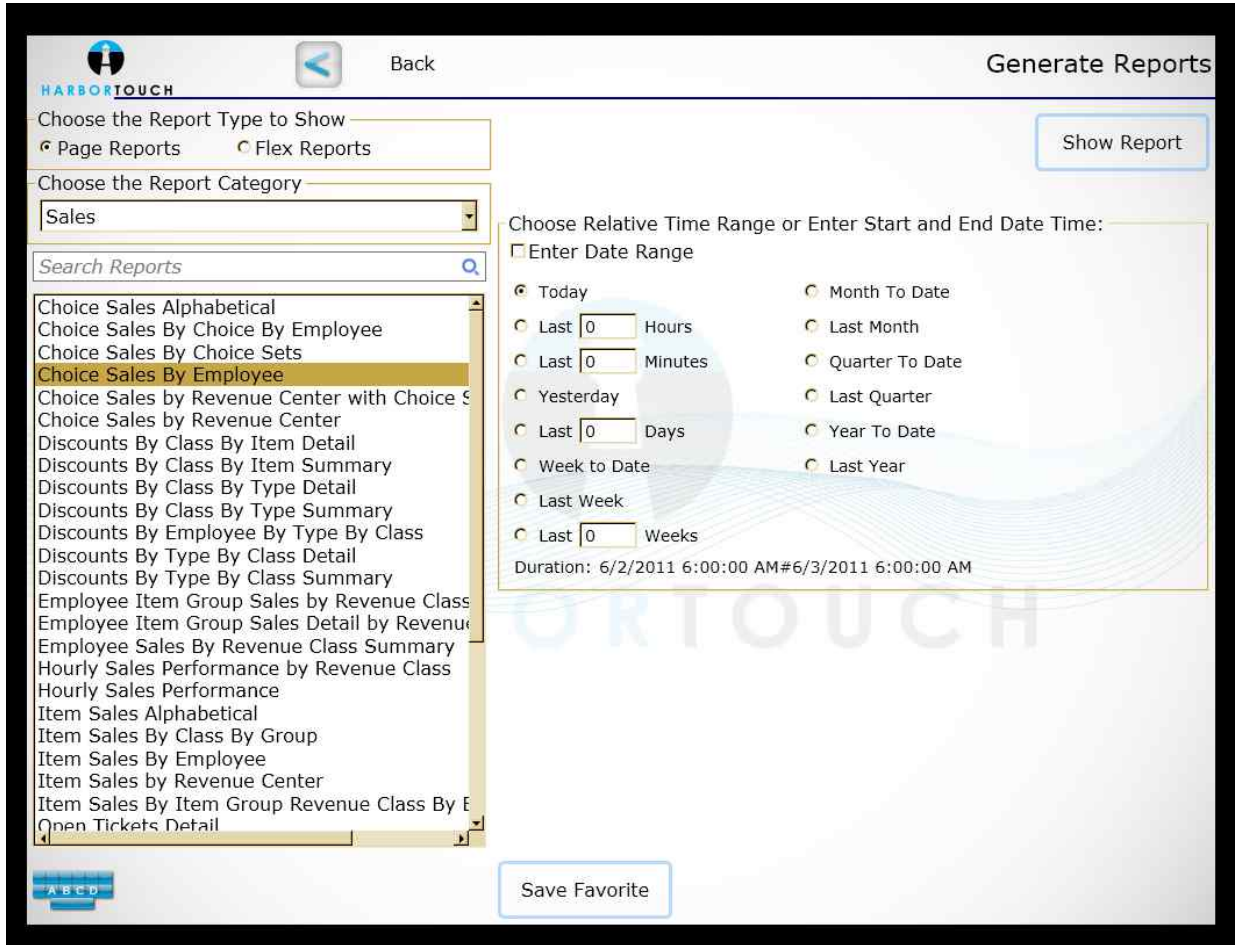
HARBORTOUCH

Back

Generate Reports

Choose the Report Type to Show
Page Reports
Flex Reports

Show Report

Choose the Report Category
Sales

Search Reports

Choice Sales Alphabetical
Choice Sales By Choice By Employee
Choice Sales By Choice Sets
Choice Sales By Employee
Choice Sales by Revenue Center with Choice S
Choice Sales by Revenue Center
Discounts By Class By Item Detail
Discounts By Class By Item Summary
Discounts By Class By Type Detail
Discounts By Class By Type Summary
Discounts By Employee By Type By Class
Discounts By Type By Class Detail
Discounts By Type By Class Summary
Employee Item Group Sales by Revenue Class
Employee Item Group Sales Detail by Revenu
Employee Sales By Revenue Class Summary
Hourly Sales Performance by Revenue Class
Hourly Sales Performance
Item Sales Alphabetical
Item Sales By Class By Group
Item Sales By Employee
Item Sales by Revenue Center
Item Sales By Item Group Revenue Class By E
Open Tickets Detail

Choose Relative Time Range or Enter Start and End Date Time:
Enter Date Range

Today
Last 0 Hours
Last 0 Minutes
Yesterday
Last 0 Days
Week to Date
Last Week
Last 0 Weeks

Month To Date
Last Month
Quarter To Date
Last Quarter
Year To Date
Last Year

Duration: 6/2/2011 6:00:00 AM#6/3/2011 6:00:00 AM

ORTOUCH

ABCD

Save Favorite